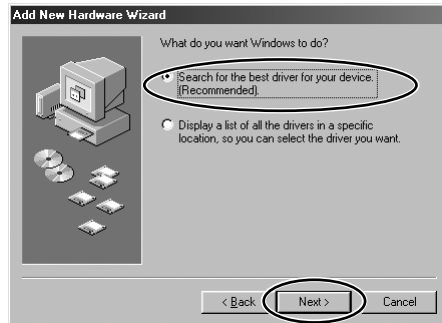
Add New Hardware Wizard

What do you want Windows to do?

Search for the best driver for your device. (Recommended).

Display a list of all the drivers in a specific location, so you can select the driver you want.

< Back

Next >

Cancel